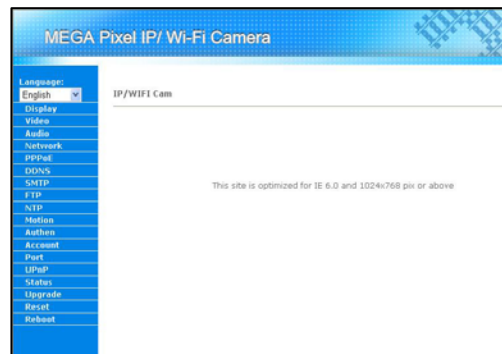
MEGA Pixel IP/ Wi-Fi Camera

Language:
English
Display
Video
Audio
Network
PPPoE
DDNS
SMTP
FTP
NTP
Motion
Authen
Account
Port
UPnP
Status
Upgrade
Reset
Reboot

IP/WIFI Cam

This site is optimized for IE 6.0 and 1024x768 pix or above